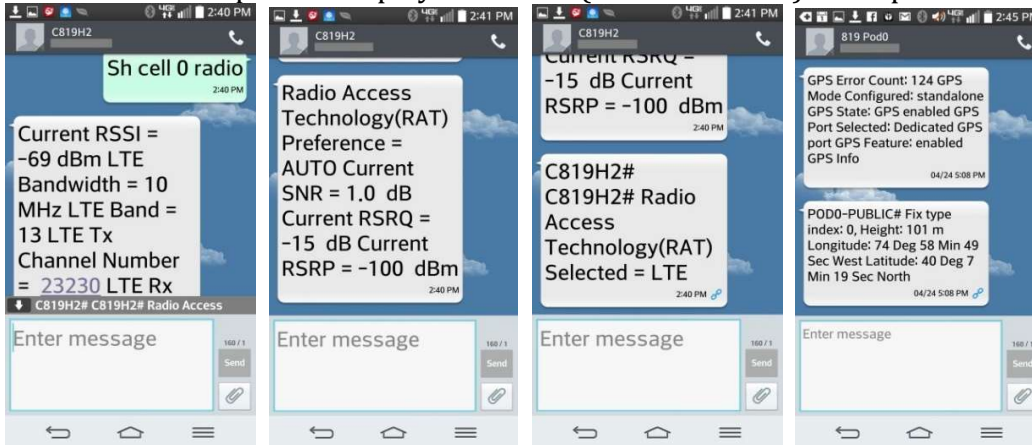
2:40 PM
C819H2
Sh cell 0 radio
2:40 PM
Current RSSI = -69 dBm LTE Bandwidth = 10 MHz LTE Band = 13 LTE Tx Channel Number = 23230 LTE Rx
C819H2# C819H2# Radio Access
Enter message
160 / 1
Send

2:41 PM
C819H2
Radio Access Technology(RAT) Preference = AUTO Current SNR = 1.0 dB Current RSRQ = -15 dB Current RSRP = -100 dBm
2:40 PM
Enter message
160 / 1
Send

2:41 PM
C819H2
Current RSRQ = -15 dB Current RSRP = -100 dBm
2:40 PM
C819H2# C819H2# Radio Access Technology(RAT) Selected = LTE
2:40 PM
Enter message
160 / 1
Send

2:45 PM
819 Pod0
GPS Error Count: 124 GPS Mode Configured: standalone GPS State: GPS enabled GPS Port Selected: Dedicated GPS port GPS Feature: enabled GPS Info
04/24 5:08 PM
POD0-PUBLIC# Fix type index: 0, Height: 101 m Longitude: 74 Deg 58 Min 49 Sec West Latitude: 40 Deg 7 Min 19 Sec North
04/24 5:08 PM
Enter message
160 / 1
Send